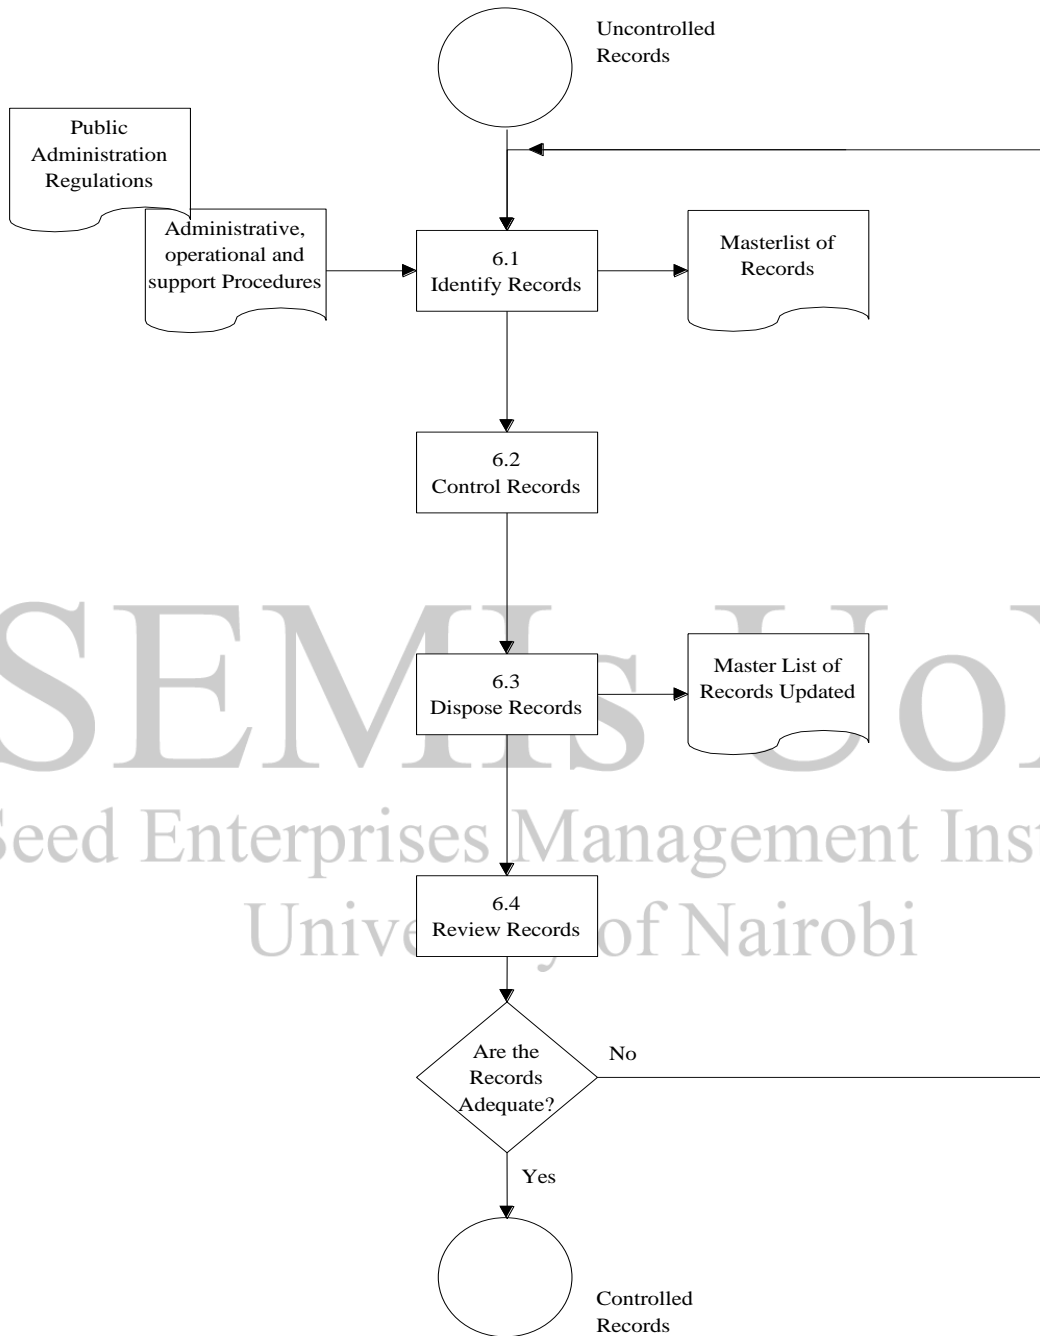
Uncontrolled Records

Public Administration Regulations

Administrative, operational and support Procedures

6.1
Identify Records

Masterlist of Records

6.2
Control Records

SEMIs UoN

6.3
Dispose Records

Master List of Records Updated

Seed Enterprises Management Inst

University of Nairobi

6.4
Review Records

Are the Records Adequate?

No

Yes

Controlled Records